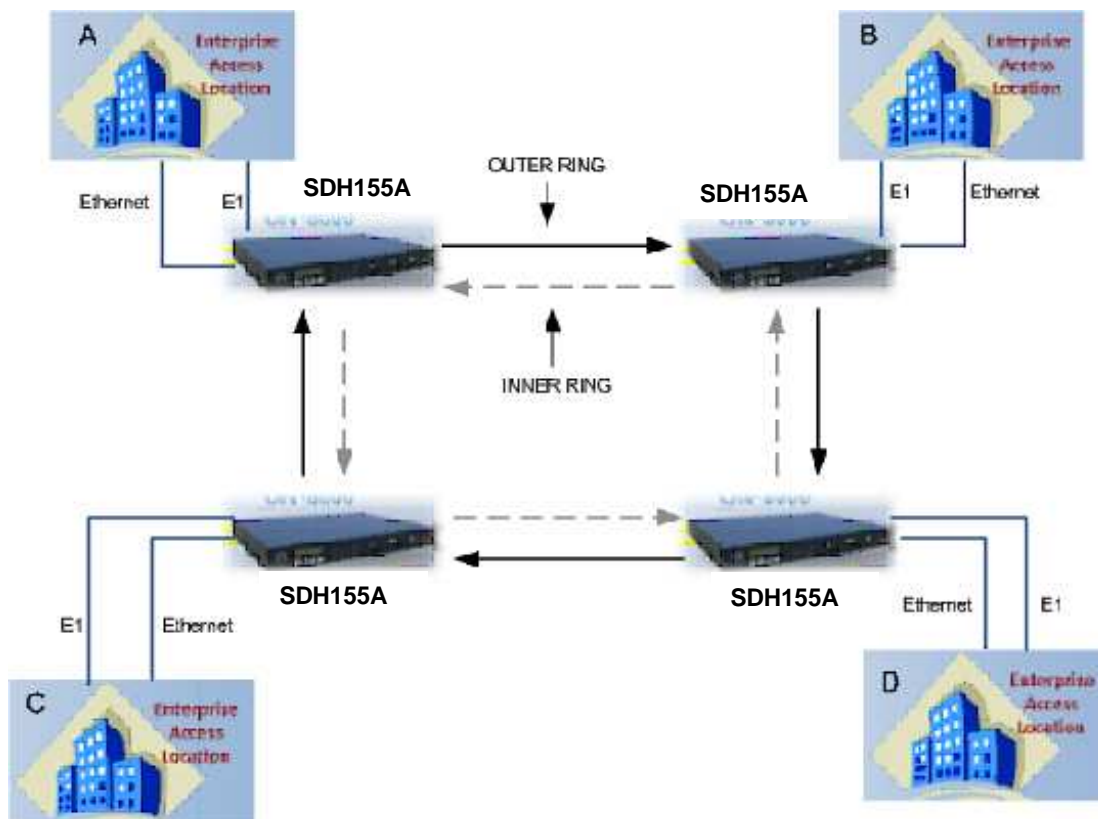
A
Enterprise Access Location

B
Enterprise Access Location

Ethernet
E1
SDH155A
OUTER RING
SDH155A
E1
Ethernet

INNER RING

SDH155A
SDH155A

E1
Ethernet
Ethernet
E1

C
Enterprise Access Location

D
Enterprise Access Location